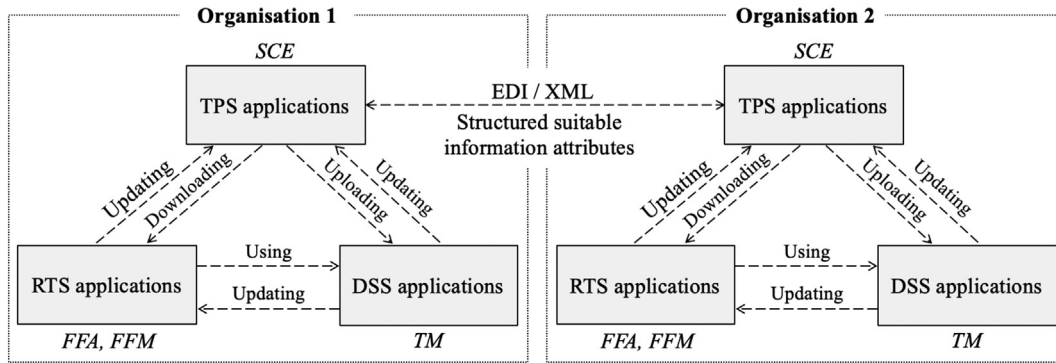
Organisation 1

SCE

TPS applications

Updating

Downloading

Uploading

Updating

RTS applications

Using

Updating

DSS applications

FFA, FFM

TM

EDI / XML

Structured suitable information attributes

Organisation 2

SCE

TPS applications

Updating

Downloading

Uploading

Updating

RTS applications

Using

Updating

DSS applications

FFA, FFM

TM